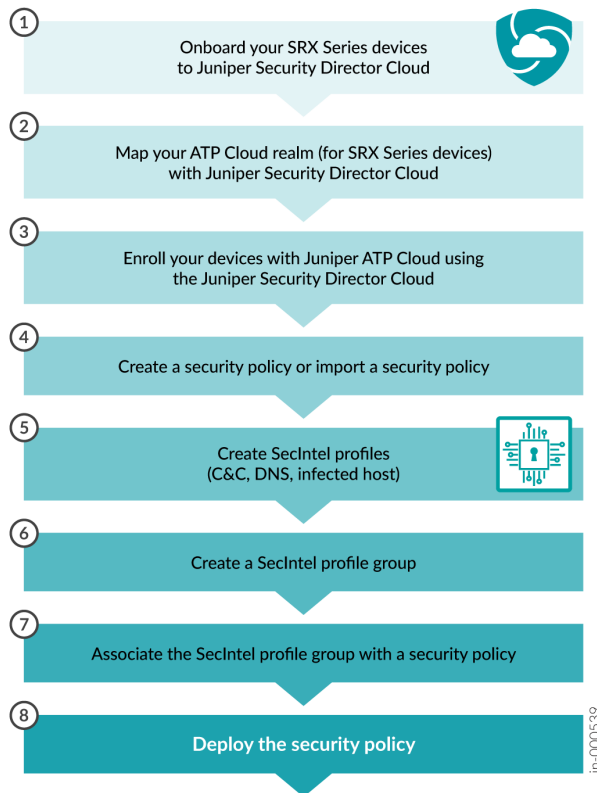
1
Onboard your SRX Series devices to Juniper Security Director Cloud

2
Map your ATP Cloud realm (for SRX Series devices) with Juniper Security Director Cloud

3
Enroll your devices with Juniper ATP Cloud using the Juniper Security Director Cloud

4
Create a security policy or import a security policy

5
Create SecIntel profiles (C&C, DNS, infected host)

6
Create a SecIntel profile group

7
Associate the SecIntel profile group with a security policy

8
Deploy the security policy

jn-000539